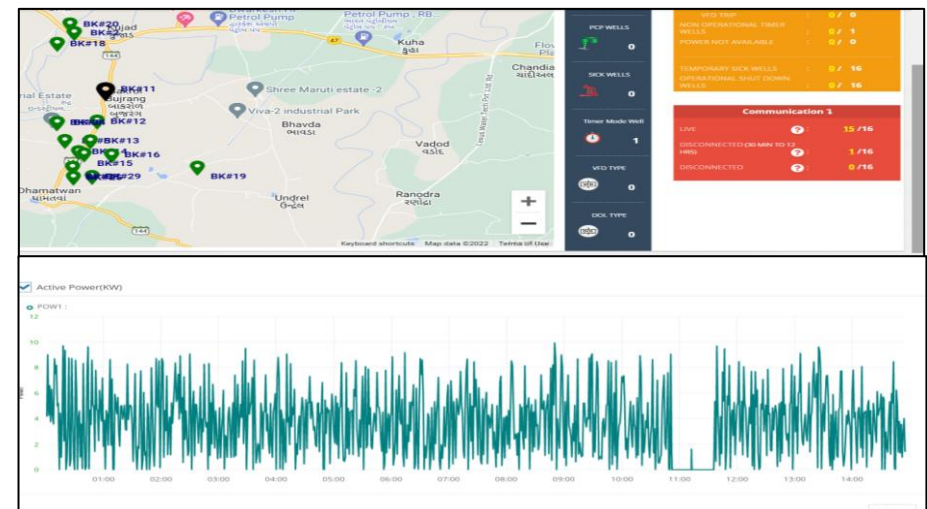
BK#20
BK#18
Petrol Pump
Petrol Pump - RB...
Kuha
કુહા
Chandia
ચાંદીઅલ
BK#11
rial Estate
Sujrang
BK#12
BK#13
BK#16
BK#15
BK#29
BK#19
Shree Maruti estate -2
Viva-2 industrial Park
Bhavda
ભાવડા
Vadod
વડોદ
Dhamatwan
ધામતવાં
Undrel
ઉન્દ્રેલ
Ranodra
રણોદ્રા
+
−
Keyboard shortcuts Map data ©2022 Terms of Use

PCP WELLS 0
SICK WELLS 0
Timer Mode Well 1
VFD TYPE 0
DOL TYPE 0

VFD TRIP : 0 / 0
NON OPERATIONAL TIMER WELLS : 0 / 1
POWER NOT AVAILABLE : 0 / 0
TEMPORARY SICK WELLS : 0 / 16
OPERATIONAL SHUT DOWN WELLS : 0 / 16

Communication
LIVE 15 /16
DISCONNECTED (30 MIN TO 12 HRS) 1 /16
DISCONNECTED 0 /16

Active Power(KW)
POW1 :
12
10
8
6
4
2
0
01:00 02:00 03:00 04:00 05:00 06:00 07:00 08:00 09:00 10:00 11:00 12:00 13:00 14:00